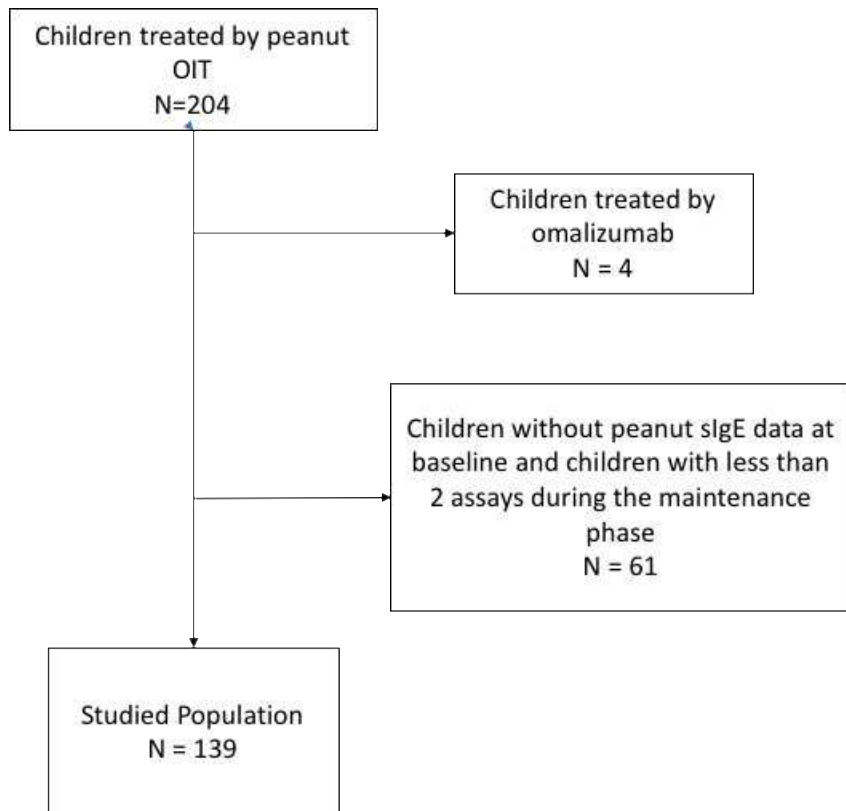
Children treated by peanut OIT
N=204

Children treated by omalizumab
N = 4

Children without peanut sIgE data at baseline and children with less than 2 assays during the maintenance phase
N = 61

Studied Population
N = 139